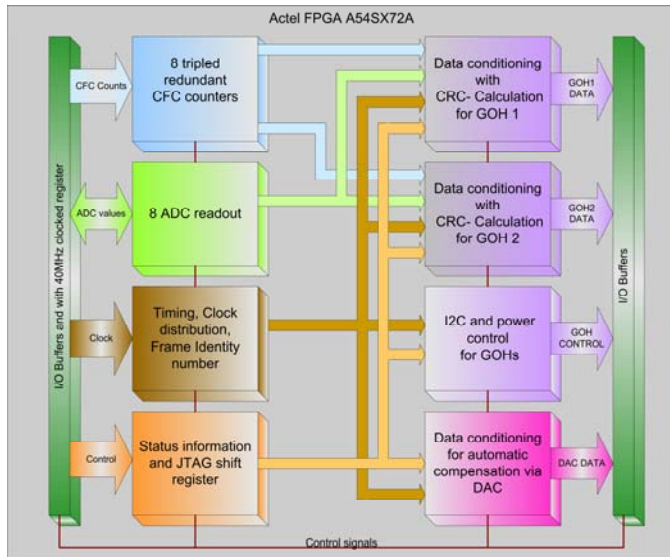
Actel FPGA A54SX72A

I/O Buffers and with 40MHz clocked register

CFC Counts

8 tripled redundant CFC counters

ADC values

8 ADC readout

Clock

Timing, Clock distribution, Frame Identity number

Control

Status information and JTAG shift register

Data conditioning with CRC- Calculation for GOH 1

GOH1 DATA

Data conditioning with CRC- Calculation for GOH 2

GOH2 DATA

I2C and power control for GOHs

GOH CONTROL

Data conditioning for automatic compensation via DAC

DAC DATA

I/O Buffers

Control signals